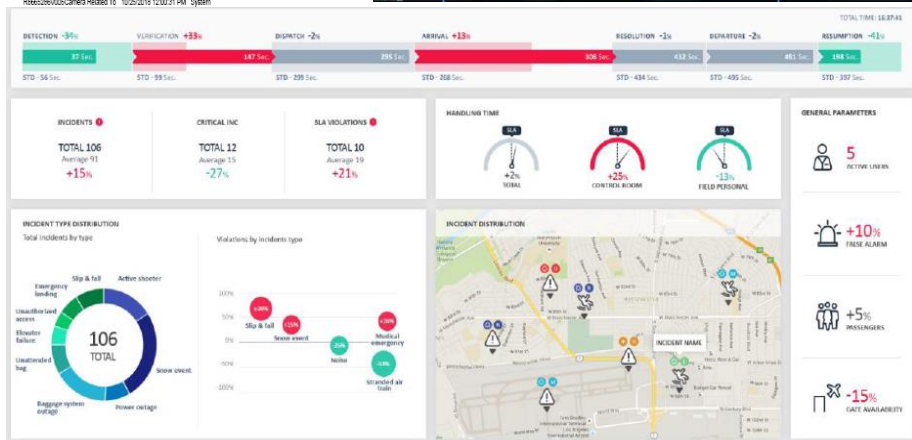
R6665286V005Camera Related To 10/25/2018 12:00:31 PM System

TOTAL TIME: 16:37:41

DETECTION -34% VERIFICATION +33% DISPATCH -2% ARRIVAL +13% RESOLUTION -1% DEPARTURE -2% RESUMPTION -41%

37 Sec. 147 Sec. 295 Sec. 506 Sec. 432 Sec. 491 Sec. 198 Sec.

STD - 56 Sec. STD - 59 Sec. STD - 299 Sec. STD - 268 Sec. STD - 434 Sec. STD - 495 Sec. STD - 337 Sec.

INCIDENTS
TOTAL 106
Average 91
+15%

CRITICAL INC
TOTAL 12
Average 15
-27%

SLA VIOLATIONS
TOTAL 10
Average 19
+21%

HANDLING TIME

SLA
+2%
TOTAL

SLA
+25%
CONTROL ROOM

SLA
-13%
FIELD PERSONAL

GENERAL PARAMETERS

5
ACTIVE USERS

+10%
FALSE ALARM

+5%
PASSENGERS

-15%
GATE AVAILABILITY

INCIDENT TYPE DISTRIBUTION

Total incidents by type

Slip & fall
Active shooter
Emergency landing
Unauthorized access
Elevator failure
Unattended bag
Baggage system outage
Power outage
Snow event

106
TOTAL

Violations by incidents type

100%
50%
0%
-50%
-100%

+50%
Slip & fall
+15%
Snow event
-25%
Noise
+60%
Medical emergency
-50%
Stranded air train

INCIDENT DISTRIBUTION

INCIDENT NAME